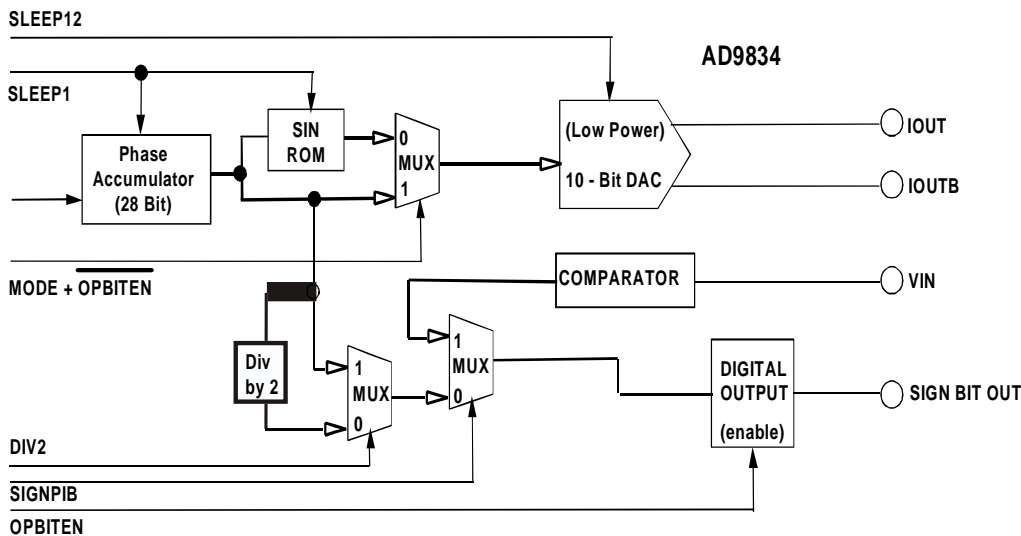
SLEEP12

AD9834

SLEEP1

SIN ROM

0
MUX
1

(Low Power)
10 - Bit DAC

IOUT

IOUTB

Phase Accumulator (28 Bit)

MODE + $\overline{OPBITEN}$

COMPARATOR

VIN

Div by 2

1
MUX
0

1
MUX
0

DIGITAL OUTPUT
(enable)

SIGN BIT OUT

DIV2

SIGNPIB

OPBITEN